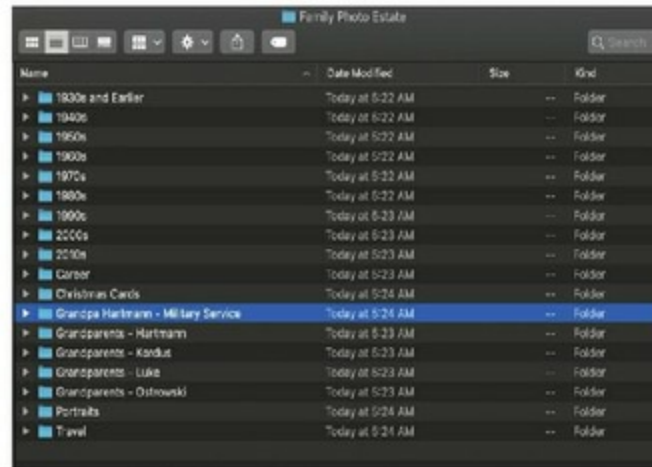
Family Photo Estate

Q Search

| Name | Date Modified | Size | Kind |
|---|---|---|---|
| 1930s and Earlier | Today at 5:22 AM | -- | Folder |
| 1940s | Today at 5:22 AM | -- | Folder |
| 1950s | Today at 5:22 AM | -- | Folder |
| 1960s | Today at 5:22 AM | -- | Folder |
| 1970s | Today at 5:22 AM | -- | Folder |
| 1980s | Today at 5:22 AM | -- | Folder |
| 1990s | Today at 5:23 AM | -- | Folder |
| 2000s | Today at 5:23 AM | -- | Folder |
| 2010s | Today at 5:23 AM | -- | Folder |
| Career | Today at 5:23 AM | -- | Folder |
| Christmas Cards | Today at 5:24 AM | -- | Folder |
| Grandpa Hartmann - Military Service | Today at 5:24 AM | -- | Folder |
| Grandparents - Hartmann | Today at 5:23 AM | -- | Folder |
| Grandparents - Kordus | Today at 5:23 AM | -- | Folder |
| Grandparents - Luke | Today at 5:23 AM | -- | Folder |
| Grandparents - Ostrowski | Today at 5:23 AM | -- | Folder |
| Portraits | Today at 5:24 AM | -- | Folder |
| Travel | Today at 5:24 AM | -- | Folder |